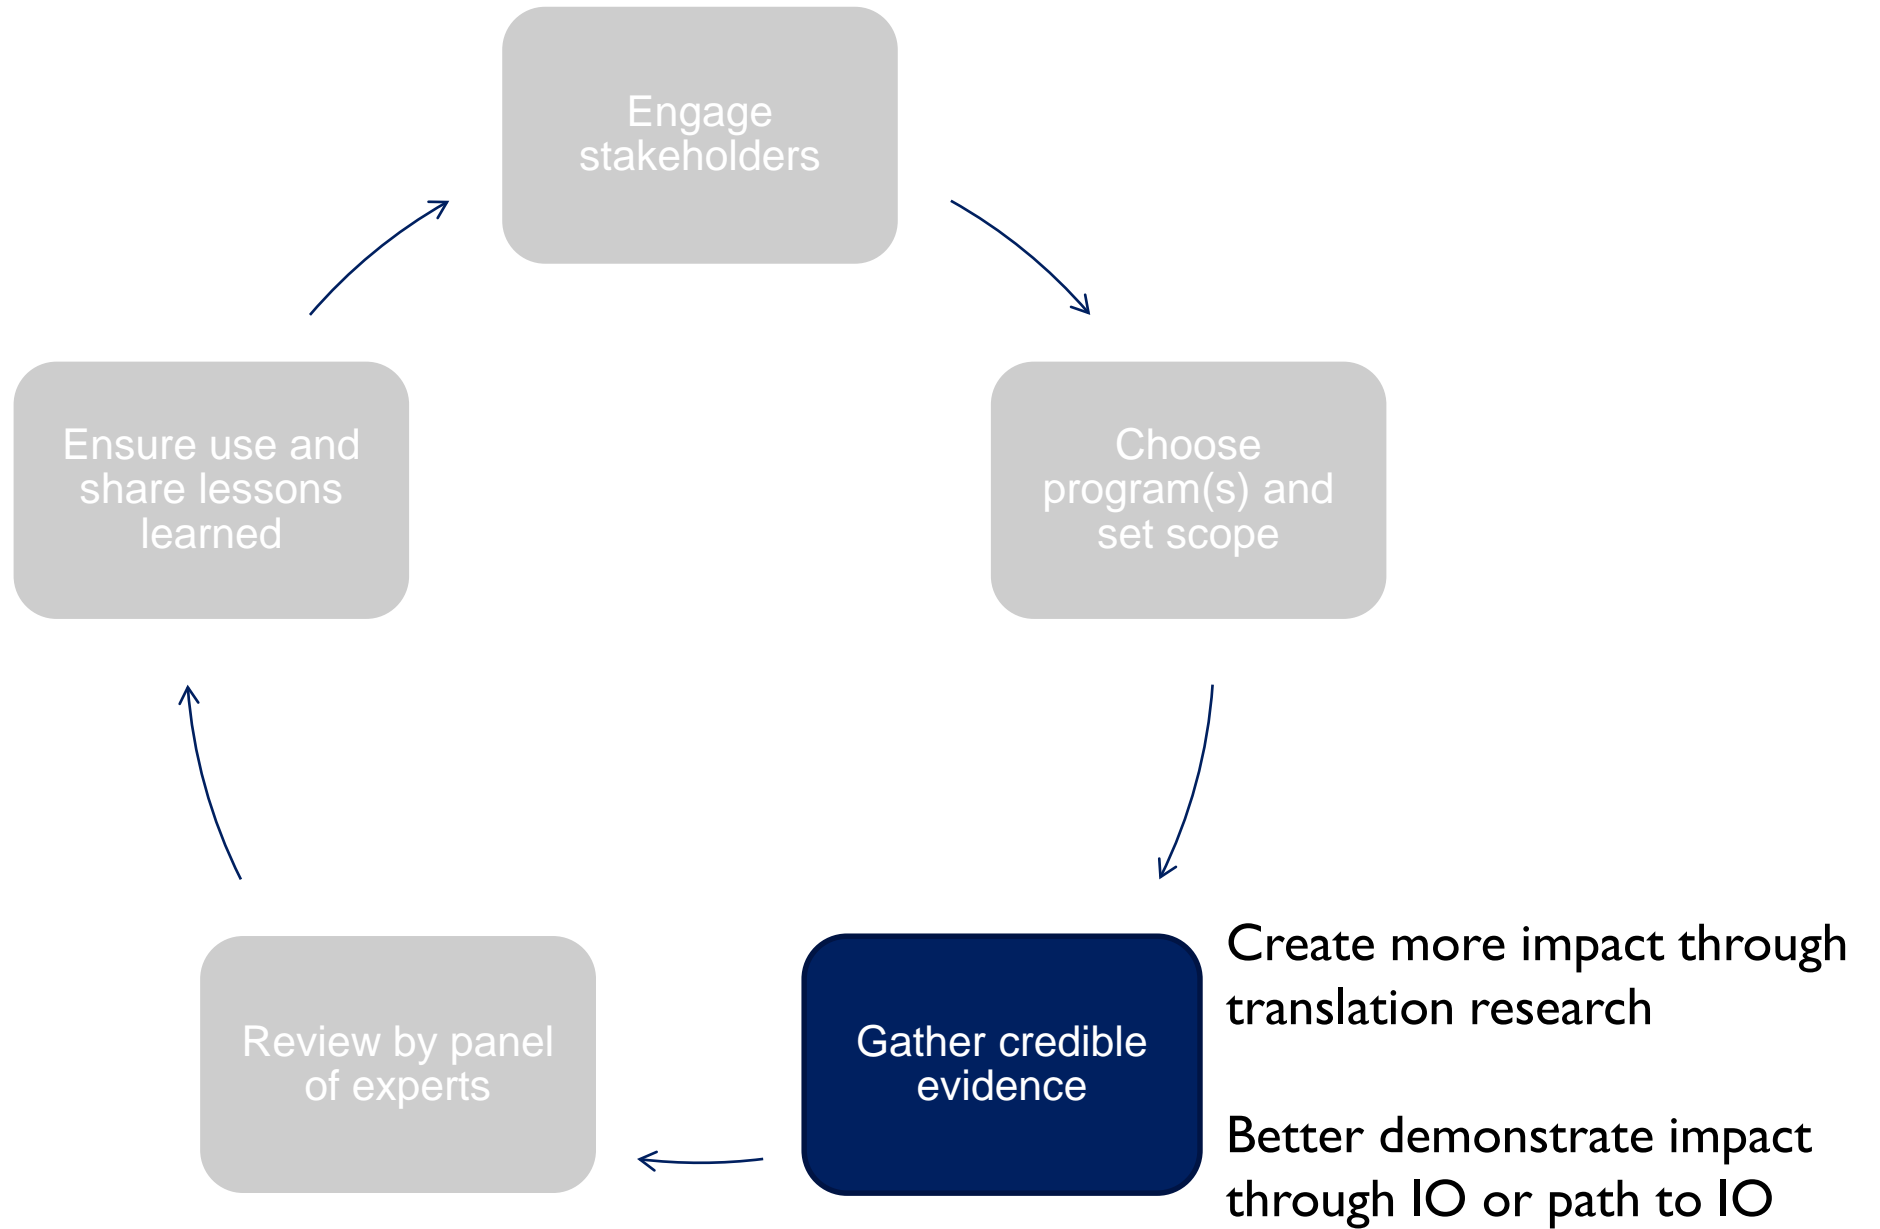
Engage stakeholders

Choose program(s) and set scope

Gather credible evidence

Create more impact through translation research

Better demonstrate impact through IO or path to IO

Review by panel of experts

Ensure use and share lessons learned